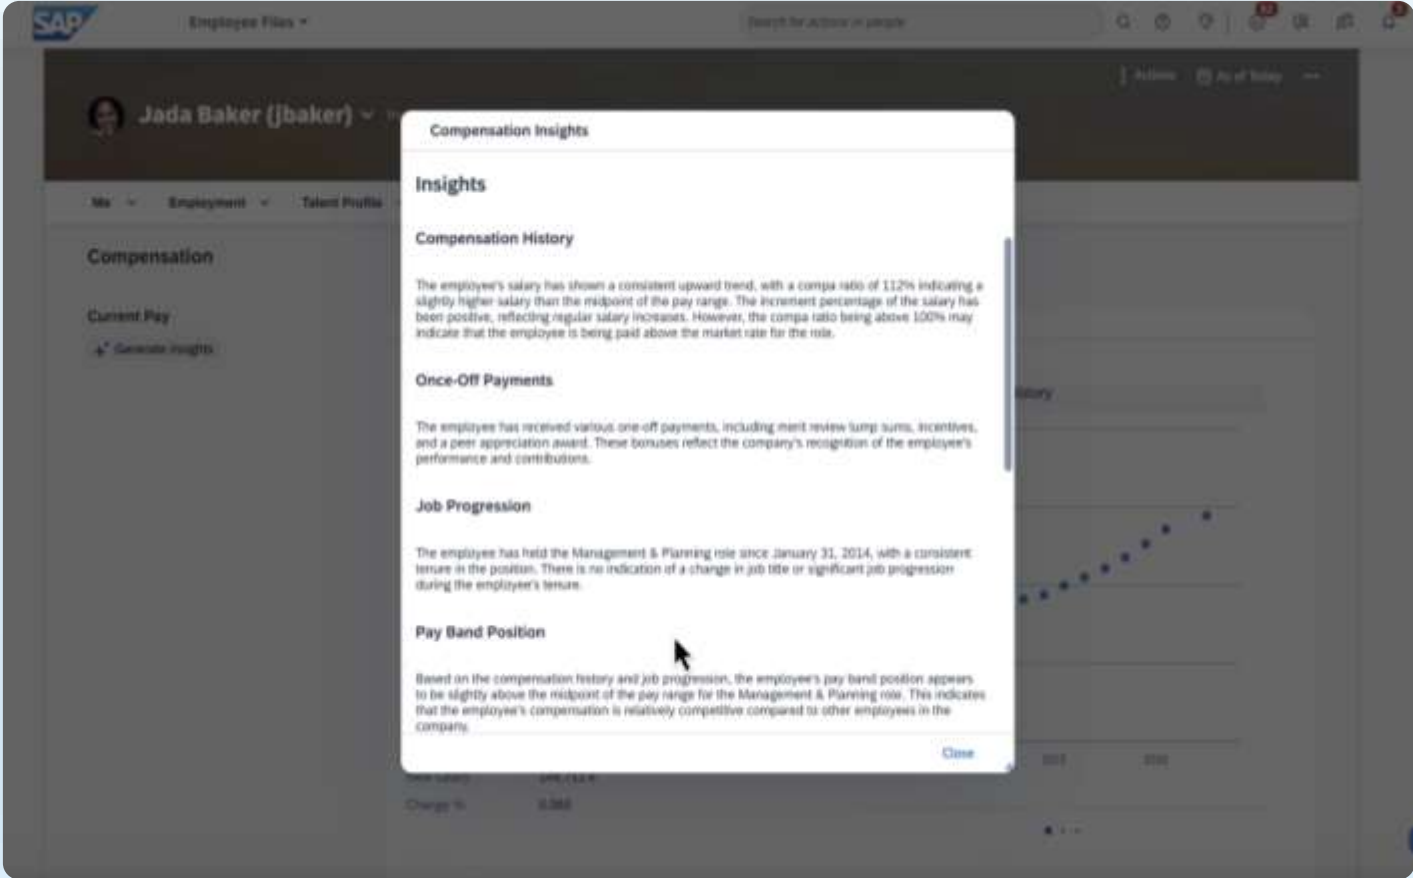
SAP Employee Files

Search for actions or people

Actions As of Today

Jada Baker (jbaker)

Me Employment Talent Profile

Compensation

Current Pay

Generate Insights

Compensation Insights

Insights

Compensation History

The employee's salary has shown a consistent upward trend, with a compa ratio of 112% indicating a slightly higher salary than the midpoint of the pay range. The increment percentage of the salary has been positive, reflecting regular salary increases. However, the compa ratio being above 100% may indicate that the employee is being paid above the market rate for the role.

Once-Off Payments

The employee has received various one-off payments, including merit review lump sums, incentives, and a peer appreciation award. These bonuses reflect the company's recognition of the employee's performance and contributions.

Job Progression

The employee has held the Management & Planning role since January 31, 2014, with a consistent tenure in the position. There is no indication of a change in job title or significant job progression during the employee's tenure.

Pay Band Position

Based on the compensation history and job progression, the employee's pay band position appears to be slightly above the midpoint of the pay range for the Management & Planning role. This indicates that the employee's compensation is relatively competitive compared to other employees in the company.

Close

istory

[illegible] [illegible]

Change % 0.065